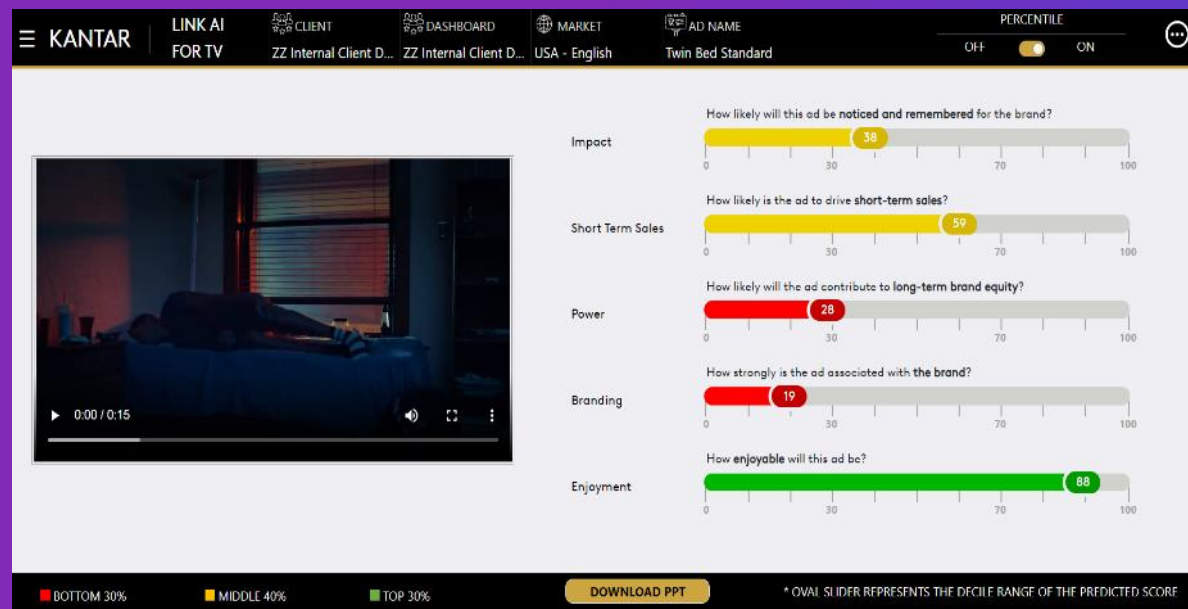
KANTAR

LINK AI FOR TV

CLIENT
ZZ Internal Client D...

DASHBOARD
ZZ Internal Client D...

MARKET
USA - English

AD NAME
Twin Bed Standard

PERCENTILE
OFF ON

0:00 / 0:15

Impact
How likely will this ad be noticed and remembered for the brand?
38
0 30 70 100

Short Term Sales
How likely is the ad to drive short-term sales?
59
0 30 70 100

Power
How likely will the ad contribute to long-term brand equity?
28
0 30 70 100

Branding
How strongly is the ad associated with the brand?
19
0 30 70 100

Enjoyment
How enjoyable will this ad be?
88
0 30 70 100

BOTTOM 30%
MIDDLE 40%
TOP 30%
DOWNLOAD PPT
* OVAL SLIDER REPRESENTS THE DECILE RANGE OF THE PREDICTED SCORE